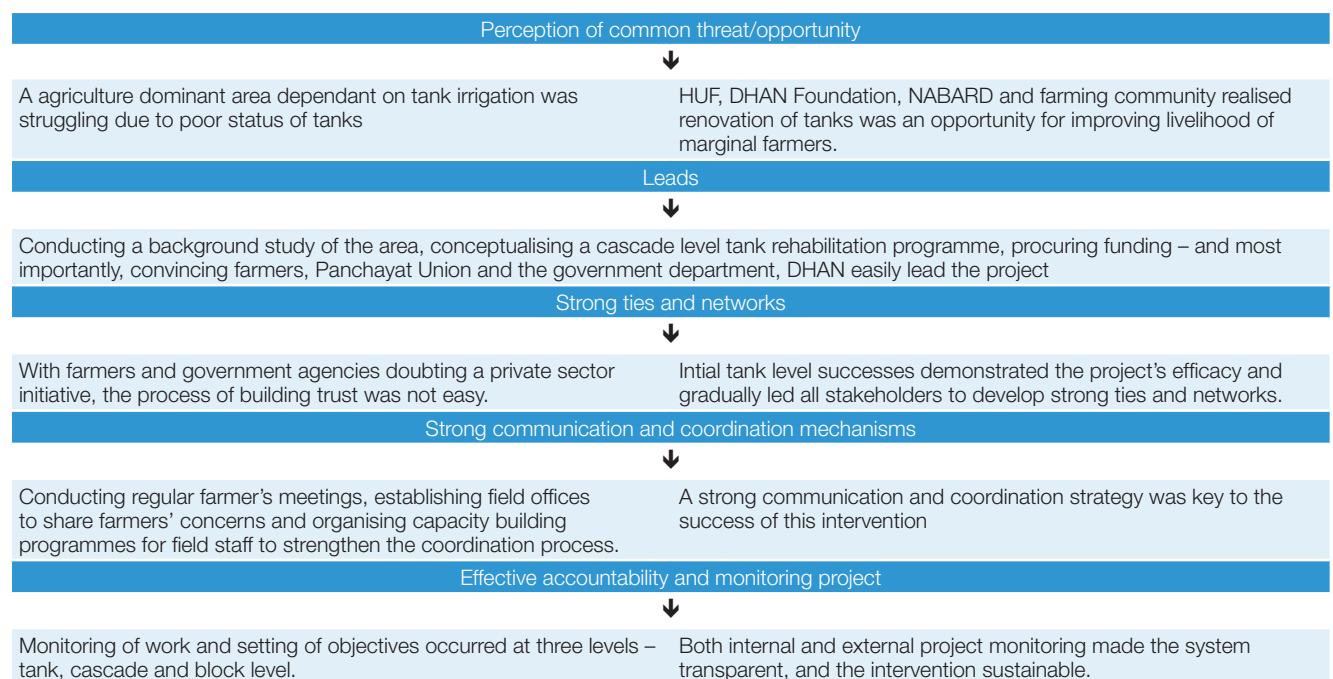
Perception of common threat/opportunity

A agriculture dominant area dependant on tank irrigation was struggling due to poor status of tanks

HUF, DHAN Foundation, NABARD and farming community realised renovation of tanks was an opportunity for improving livelihood of marginal farmers.

Leads

Conducting a background study of the area, conceptualising a cascade level tank rehabilitation programme, procuring funding – and most importantly, convincing farmers, Panchayat Union and the government department, DHAN easily lead the project

Strong ties and networks

With farmers and government agencies doubting a private sector initiative, the process of building trust was not easy.

Intial tank level successes demonstrated the project's efficacy and gradually led all stakeholders to develop strong ties and networks.

Strong communication and coordination mechanisms

Conducting regular farmer's meetings, establishing field offices to share farmers' concerns and organising capacity building programmes for field staff to strengthen the coordination process.

A strong communication and coordination strategy was key to the success of this intervention

Effective accountability and monitoring project

Monitoring of work and setting of objectives occurred at three levels – tank, cascade and block level.

Both internal and external project monitoring made the system transparent, and the intervention sustainable.